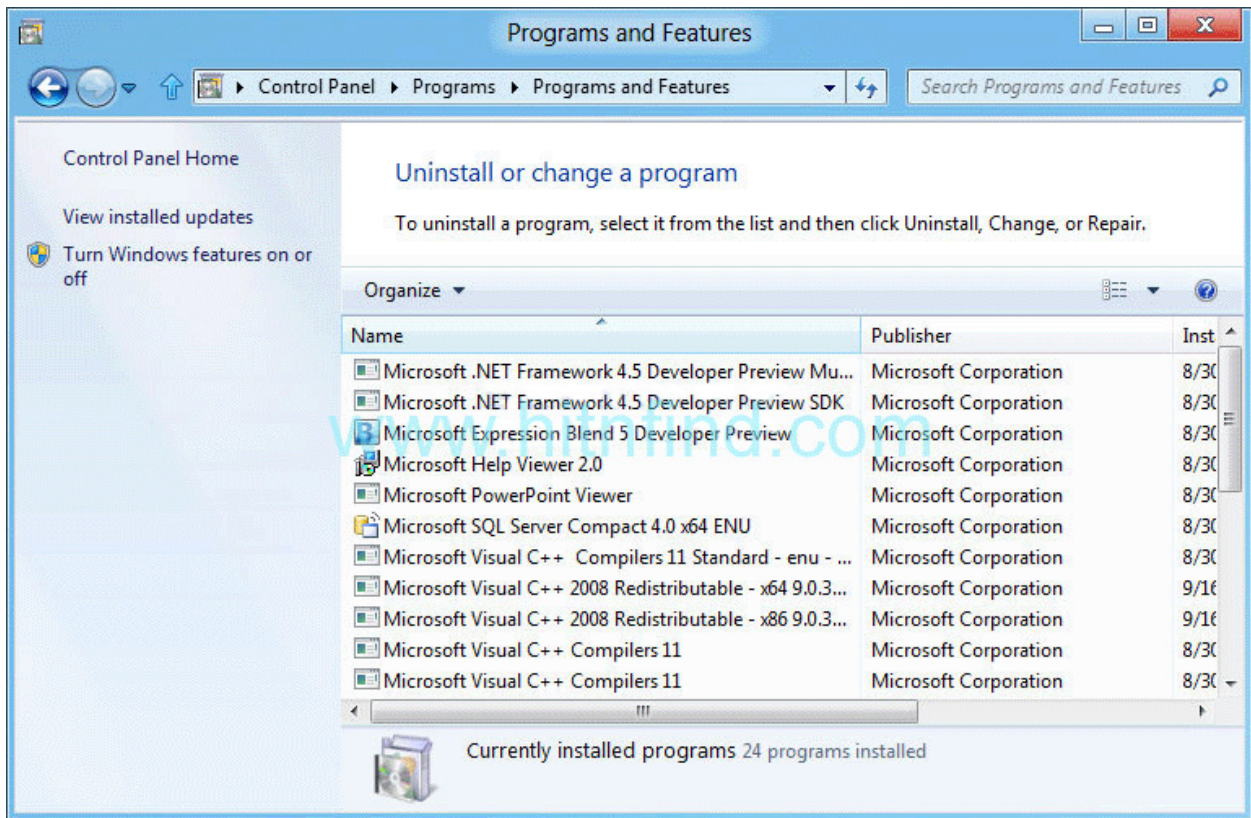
Programs and Features

Control Panel ▸ Programs ▸ Programs and Features

Search Programs and Features

Control Panel Home

View installed updates

Turn Windows features on or off

Uninstall or change a program

To uninstall a program, select it from the list and then click Uninstall, Change, or Repair.

Organize ▾

| Name | Publisher | Inst |
|---|---|---|
| Microsoft .NET Framework 4.5 Developer Preview Mu... | Microsoft Corporation | 8/3( |
| Microsoft .NET Framework 4.5 Developer Preview SDK | Microsoft Corporation | 8/3( |
| Microsoft Expression Blend 5 Developer Preview | Microsoft Corporation | 8/3( |
| Microsoft Help Viewer 2.0 | Microsoft Corporation | 8/3( |
| Microsoft PowerPoint Viewer | Microsoft Corporation | 8/3( |
| Microsoft SQL Server Compact 4.0 x64 ENU | Microsoft Corporation | 8/3( |
| Microsoft Visual C++ Compilers 11 Standard - enu - ... | Microsoft Corporation | 8/3( |
| Microsoft Visual C++ 2008 Redistributable - x64 9.0.3... | Microsoft Corporation | 9/16 |
| Microsoft Visual C++ 2008 Redistributable - x86 9.0.3... | Microsoft Corporation | 9/16 |
| Microsoft Visual C++ Compilers 11 | Microsoft Corporation | 8/3( |
| Microsoft Visual C++ Compilers 11 | Microsoft Corporation | 8/3( |

Currently installed programs 24 programs installed

www.hitnfind.com